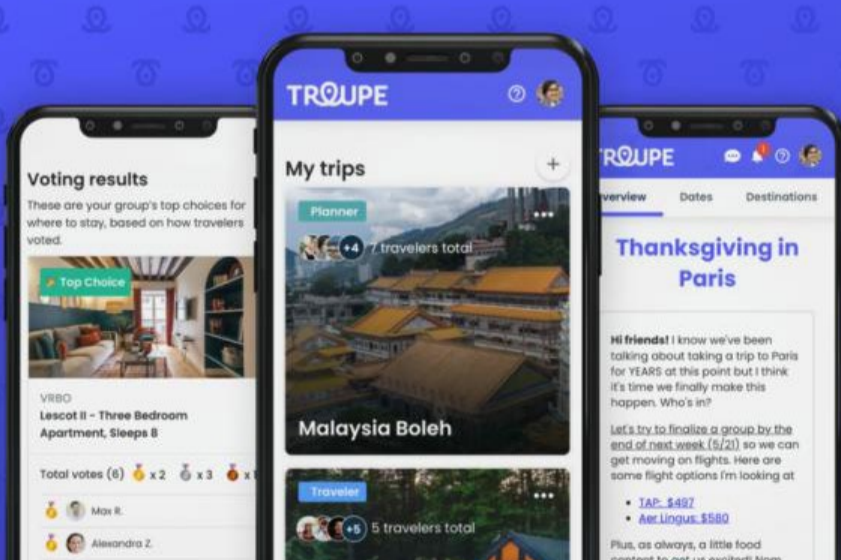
Voting results

These are your group's top choices for where to stay, based on how travelers voted.

Top Choice

VRBO

Lescot II - Three Bedroom Apartment, Sleeps 8

Total votes (6) x 2 x 3 x 1

Max R.

Alexandra Z.

TROUPE

My trips

Planner

+4 7 travelers total

Malaysia Boleh

Traveler

+5 5 travelers total

TROUPE

Overview Dates Destinations

Thanksgiving in Paris

Hi friends! I know we've been talking about taking a trip to Paris for YEARS at this point but I think it's time we finally make this happen. Who's in?

Let's try to finalize a group by the end of next week (5/21) so we can get moving on flights. Here are some flight options I'm looking at

• TAP: $497
• Aer Lingus: $580

Plus, as always, a little food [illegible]